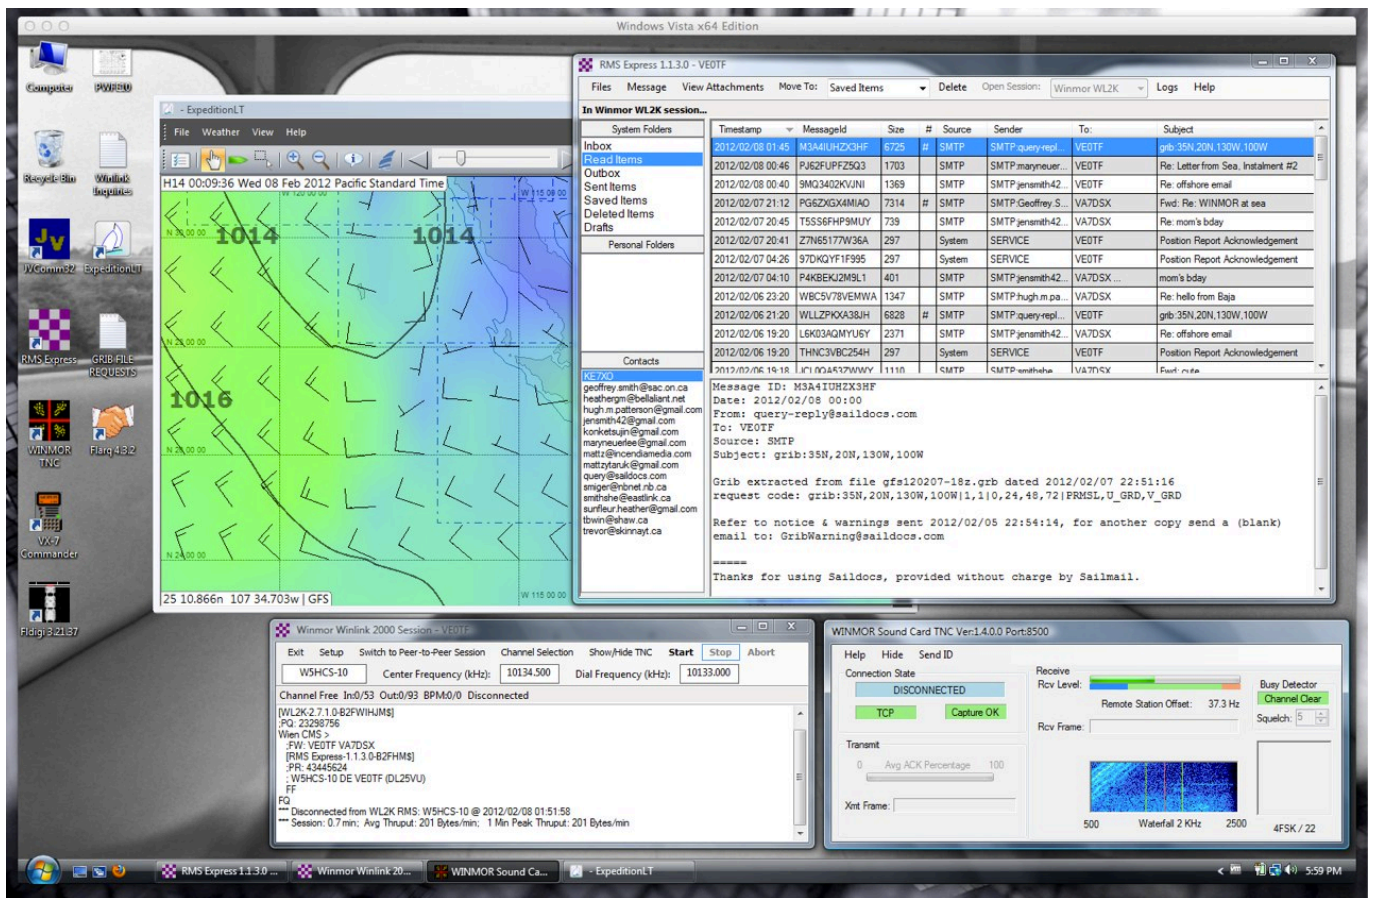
Windows Vista x64 Edition

Computer
PWRED
Recycle Bin
Winlink Inquiries
JVComm32
ExpeditionLT
RMS Express
GRIB FILE REQUESTS
WINMOR TNC
Flarq 4.3.2
VX-7 Commander
Fldigi 3.21.37

- ExpeditionLT
File Weather View Help
H14 00:09:36 Wed 08 Feb 2012 Pacific Standard Time
1014 1014 1016
25 10.866n 107 34.703w | GFS

RMS Express 1.1.3.0 - VE0TF
Files Message View Attachments Move To: Saved Items Delete Open Session: Winmor WL2K Logs Help
In Winmor WL2K session...
System Folders
Inbox
Read Items
Outbox
Sent Items
Saved Items
Deleted Items
Drafts
Personal Folders
Contacts
KE7XO
geoffrey.smith@sac.on.ca
heathergm@bellaliant.net
hugh.m.patterson@gmail.com
jensmith42@gmail.com
konketsujin@gmail.com
maryneuerlee@gmail.com
mattz@incendiamedia.com
mattzytaruk@gmail.com
query@saildocs.com
smiger@nbnet.nb.ca
smithshe@eastlink.ca
sunfleur.heather@gmail.com
tbwin@shaw.ca
trevor@skinnayt.ca

| Timestamp | MessageId | Size | # | Source | Sender | To: | Subject |
|---|---|---|---|---|---|---|---|
| 2012/02/08 01:45 | M3A4IUHZX3HF | 6725 | # | SMTP | SMTP:query-repl... | VE0TF | grib:35N,20N,130W,100W |
| 2012/02/08 00:46 | PJ62FUPFZ5Q3 | 1703 | | SMTP | SMTP:maryneuer... | VE0TF | Re: Letter from Sea, Instalment #2 |
| 2012/02/08 00:40 | 9MQ3402KVJNI | 1369 | | SMTP | SMTP:jensmith42... | VE0TF | Re: offshore email |
| 2012/02/07 21:12 | PG6ZXGX4MIAO | 7314 | # | SMTP | SMTP:Geoffrey S... | VA7DSX | Fwd: Re: WINMOR at sea |
| 2012/02/07 20:45 | T5SS6FHP9MUY | 739 | | SMTP | SMTP:jensmith42... | VA7DSX | Re: mom's bday |
| 2012/02/07 20:41 | Z7N65177W36A | 297 | | System | SERVICE | VE0TF | Position Report Acknowledgement |
| 2012/02/07 04:26 | 97DKQYF1F995 | 297 | | System | SERVICE | VE0TF | Position Report Acknowledgement |
| 2012/02/07 04:10 | P4KBEKJ2M9L1 | 401 | | SMTP | SMTP:jensmith42... | VA7DSX ... | mom's bday |
| 2012/02/06 23:20 | WBC5V78VEMWA | 1347 | | SMTP | SMTP:hugh.m.pa... | VA7DSX | Re: hello from Baja |
| 2012/02/06 21:20 | WLLZPKXA38JH | 6828 | # | SMTP | SMTP:query-repl... | VE0TF | grib:35N,20N,130W,100W |
| 2012/02/06 19:20 | L6K03AQMYU6Y | 2371 | | SMTP | SMTP:jensmith42... | VA7DSX | Re: offshore email |
| 2012/02/06 19:20 | THNC3VBC254H | 297 | | System | SERVICE | VE0TF | Position Report Acknowledgement |
| 2012/02/06 19:18 | UCL0QA53ZWWY | 1110 | | SMTP | SMTP:smithshe | VA7DSX | Fwd: cute |

Message ID: M3A4IUHZX3HF
Date: 2012/02/08 00:00
From: query-reply@saildocs.com
To: VE0TF
Source: SMTP
Subject: grib:35N,20N,130W,100W

Grib extracted from file gfs120207-18z.grb dated 2012/02/07 22:51:16
request code: grib:35N,20N,130W,100W|1,1|0,24,48,72|PRMSL,U_GRD,V_GRD

Refer to notice & warnings sent 2012/02/05 22:54:14, for another copy send a (blank) email to: GribWarning@saildocs.com

=====
Thanks for using Saildocs, provided without charge by Sailmail.

Winmor Winlink 2000 Session - VE0TF
Exit Setup Switch to Peer-to-Peer Session Channel Selection Show/Hide TNC Start Stop Abort
W5HCS-10 Center Frequency (kHz): 10134.500 Dial Frequency (kHz): 10133.000
Channel Free In:0/53 Out:0/93 BPM:0/0 Disconnected
[WL2K-2.7.1.0-B2FWIHJM$]
;PQ: 23298756
Wien CMS >
;FW: VE0TF VA7DSX
[RMS Express-1.1.3.0-B2FHM$]
;PR: 43445624
; W5HCS-10 DE VE0TF (DL25VU)
FF
FQ
*** Disconnected from WL2K RMS: W5HCS-10 @ 2012/02/08 01:51:58
*** Session: 0.7 min; Avg Thruput: 201 Bytes/min; 1 Min Peak Thruput: 201 Bytes/min

WINMOR Sound Card TNC Ver.1.4.0.0 Port:8500
Help Hide Send ID
Connection State
DISCONNECTED
TCP Capture OK
Transmit
0 Avg ACK Percentage 100
Xmt Frame:
Receive
Rcv Level:
Remote Station Offset: 37.3 Hz
Rcv Frame:
Busy Detector
Channel Clear
Squelch: 5
500 Waterfall 2 KHz 2500 4FSK / 22

RMS Express 1.1.3.0 ... Winmor Winlink 20... WINMOR Sound Ca... - ExpeditionLT 5:59 PM